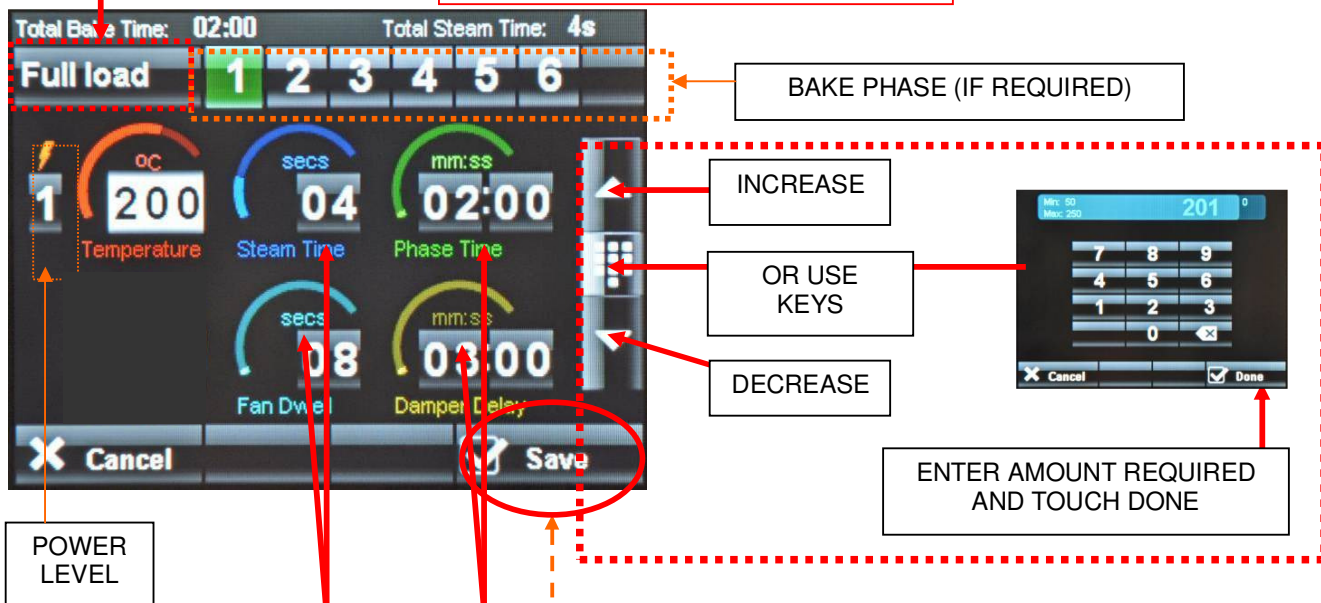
Total Bake Time: 02:00 Total Steam Time: 4s

Full load

1 2 3 4 5 6

BAKE PHASE (IF REQUIRED)

1

ºC
200
Temperature

secs
04
Steam Time

mm:ss
02:00
Phase Time

secs
08
Fan Dwell

mm:ss
03:00
Damper Delay

INCREASE

OR USE KEYS

DECREASE

Min: 50
Max: 250
201 0

7 8 9
4 5 6
1 2 3
0

Cancel Done

Cancel

Save

ENTER AMOUNT REQUIRED AND TOUCH DONE

POWER LEVEL